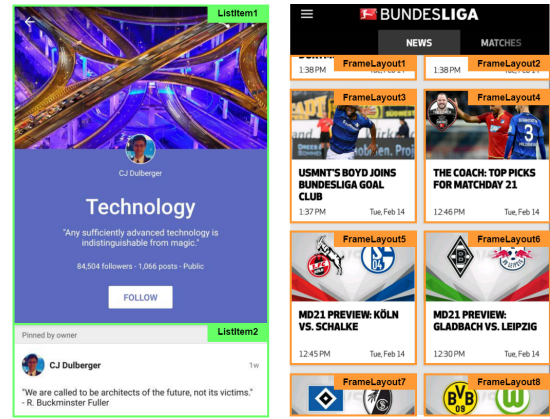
ListItem1

CJ Dulberger

Technology

"Any sufficiently advanced technology is indistinguishable from magic."

84,504 followers • 1,066 posts • Public

FOLLOW

Pinned by owner

ListItem2

CJ Dulberger

1w

"We are called to be architects of the future, not its victims."
- R. Buckminster Fuller

BUNDESLIGA

NEWS

MATCHES

1:38 PM

FrameLayout1

FrameLayout2

1:38 PM

FrameLayout3

FrameLayout4

USMNT'S BOYD JOINS BUNDESLIGA GOAL CLUB

1:37 PM

Tue, Feb 14

THE COACH: TOP PICKS FOR MATCHDAY 21

12:46 PM

Tue, Feb 14

FrameLayout5

FrameLayout6

MD21 PREVIEW: KÖLN VS. SCHALKE

12:45 PM

Tue, Feb 14

MD21 PREVIEW: GLADBACH VS. LEIPZIG

12:30 PM

Tue, Feb 14

FrameLayout7

FrameLayout8